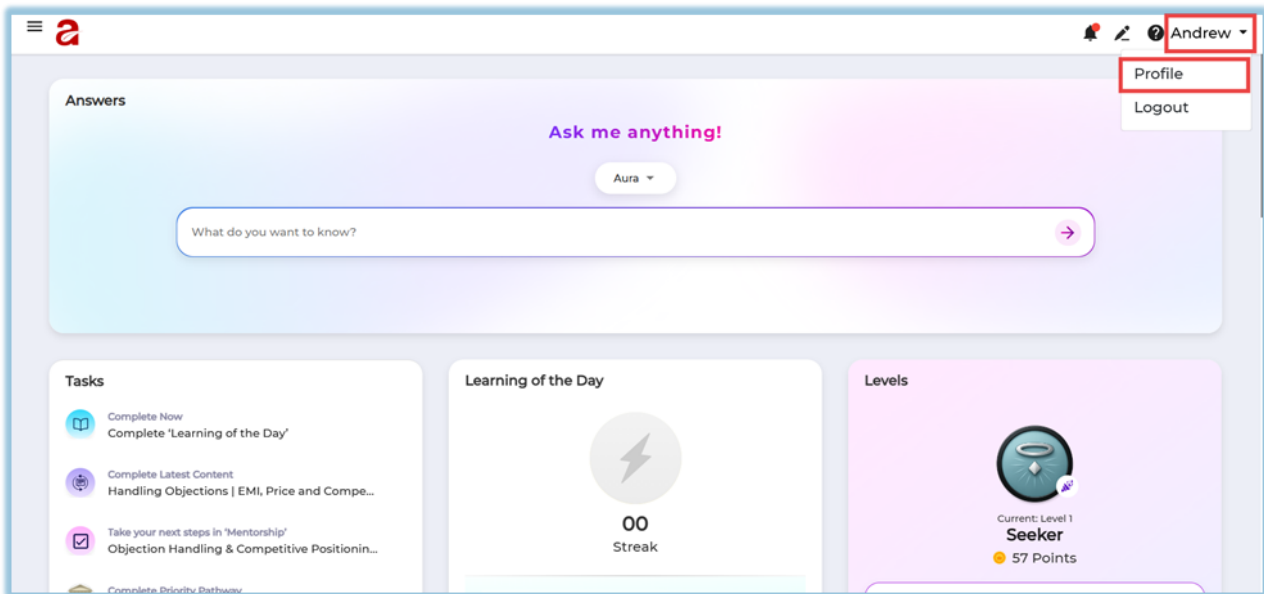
a

Andrew

Profile

Logout

Answers

Ask me anything!

Aura

What do you want to know?

Tasks

Complete Now
Complete 'Learning of the Day'

Complete Latest Content
Handling Objections | EMI, Price and Compe...

Take your next steps in 'Mentorship'
Objection Handling & Competitive Positionin...

Complete Priority Pathway

Learning of the Day

00
Streak

Levels

Current: Level 1
Seeker
57 Points